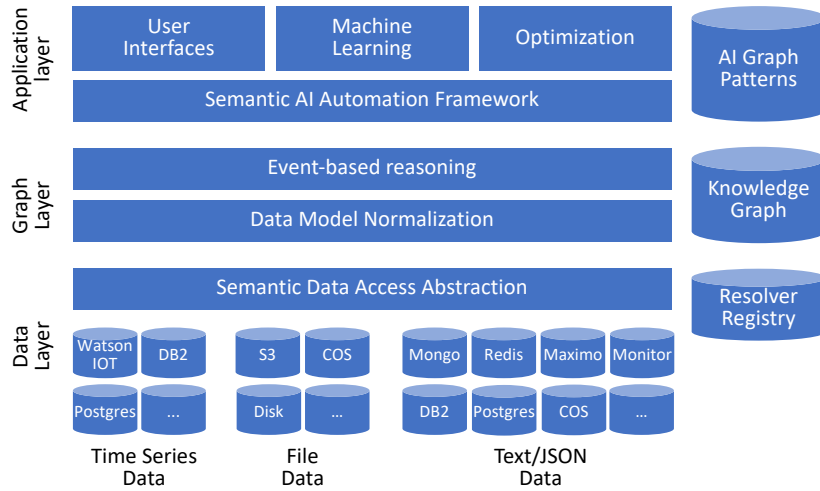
Application layer

User Interfaces

Machine Learning

Optimization

Semantic AI Automation Framework

AI Graph Patterns

Graph Layer

Event-based reasoning

Data Model Normalization

Knowledge Graph

Data Layer

Semantic Data Access Abstraction

Resolver Registry

Watson IOT

DB2

Postgres

...

S3

COS

Disk

...

Mongo

Redis

Maximo

Monitor

DB2

Postgres

COS

...

Time Series Data

File Data

Text/JSON Data